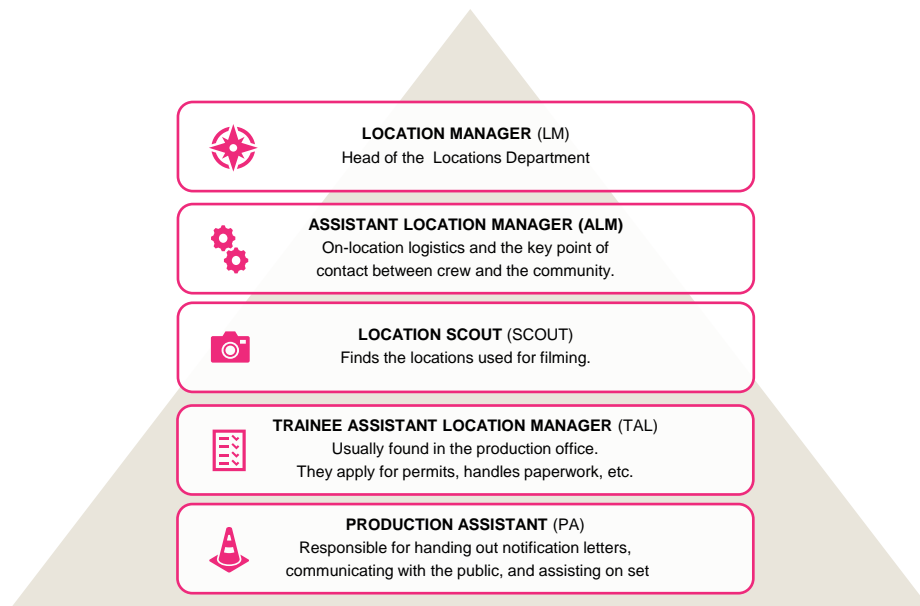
**LOCATION MANAGER** (LM)
Head of the Locations Department

**ASSISTANT LOCATION MANAGER (ALM)**
On-location logistics and the key point of contact between crew and the community.

**LOCATION SCOUT** (SCOUT)
Finds the locations used for filming.

**TRAINEE ASSISTANT LOCATION MANAGER** (TAL)
Usually found in the production office.
They apply for permits, handles paperwork, etc.

**PRODUCTION ASSISTANT** (PA)
Responsible for handing out notification letters, communicating with the public, and assisting on set